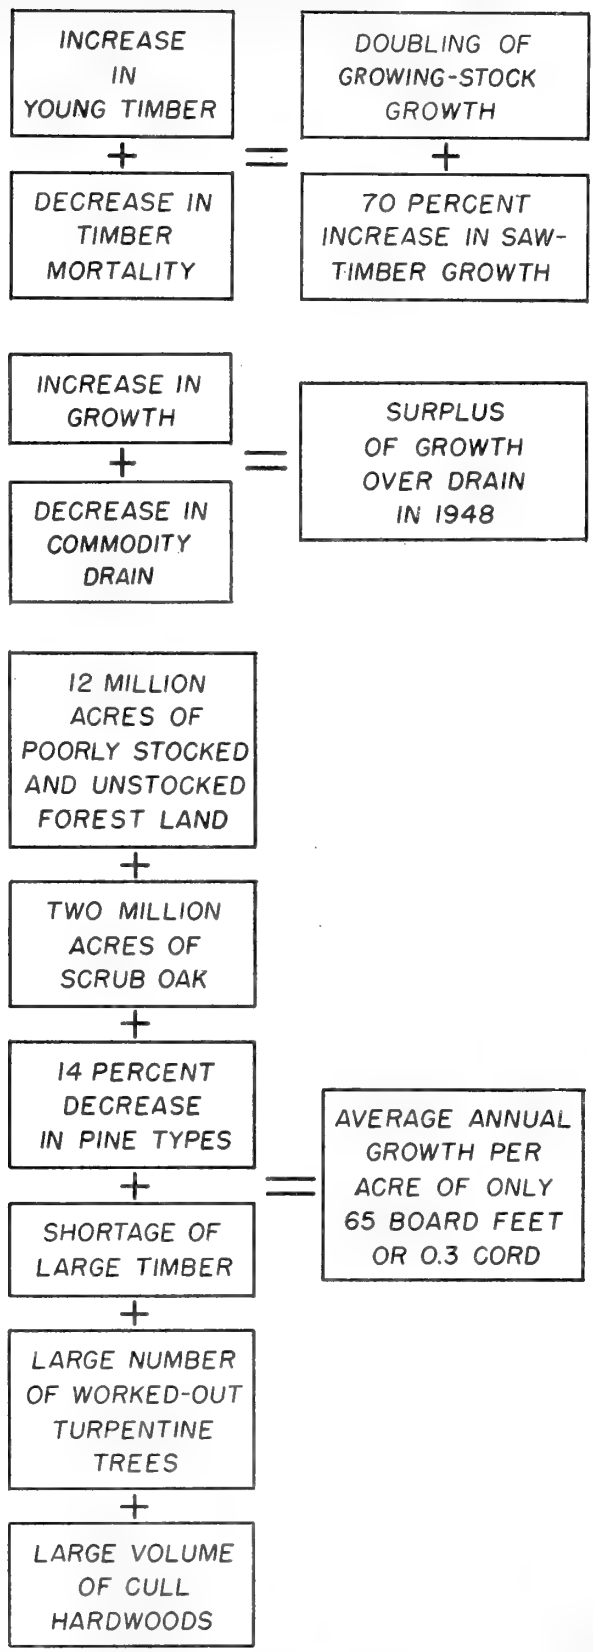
INCREASE IN YOUNG TIMBER

+

DECREASE IN TIMBER MORTALITY

=

DOUBLING OF GROWING-STOCK GROWTH

+

70 PERCENT INCREASE IN SAW-TIMBER GROWTH

INCREASE IN GROWTH

+

DECREASE IN COMMODITY DRAIN

=

SURPLUS OF GROWTH OVER DRAIN IN 1948

12 MILLION ACRES OF POORLY STOCKED AND UNSTOCKED FOREST LAND

+

TWO MILLION ACRES OF SCRUB OAK

+

14 PERCENT DECREASE IN PINE TYPES

+

SHORTAGE OF LARGE TIMBER

+

LARGE NUMBER OF WORKED-OUT TURPENTINE TREES

+

LARGE VOLUME OF CULL HARDWOODS

=

AVERAGE ANNUAL GROWTH PER ACRE OF ONLY 65 BOARD FEET OR 0.3 CORD